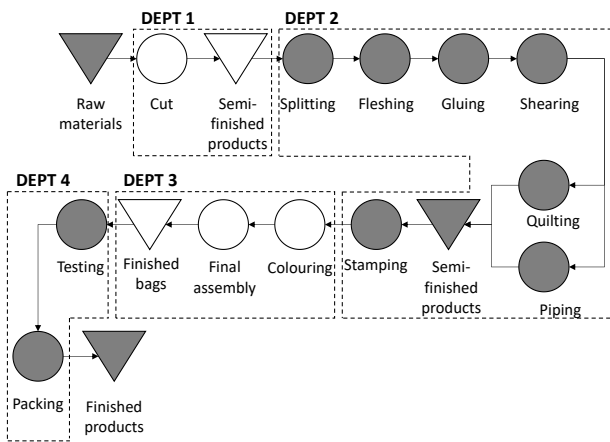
DEPT 1
DEPT 2

Raw materials
Cut
Semi-finished products
Splitting
Fleshing
Gluing
Shearing

DEPT 4
DEPT 3

Quilting
Testing
Finished bags
Final assembly
Colouring
Stamping
Semi-finished products
Piping

Packing
Finished products